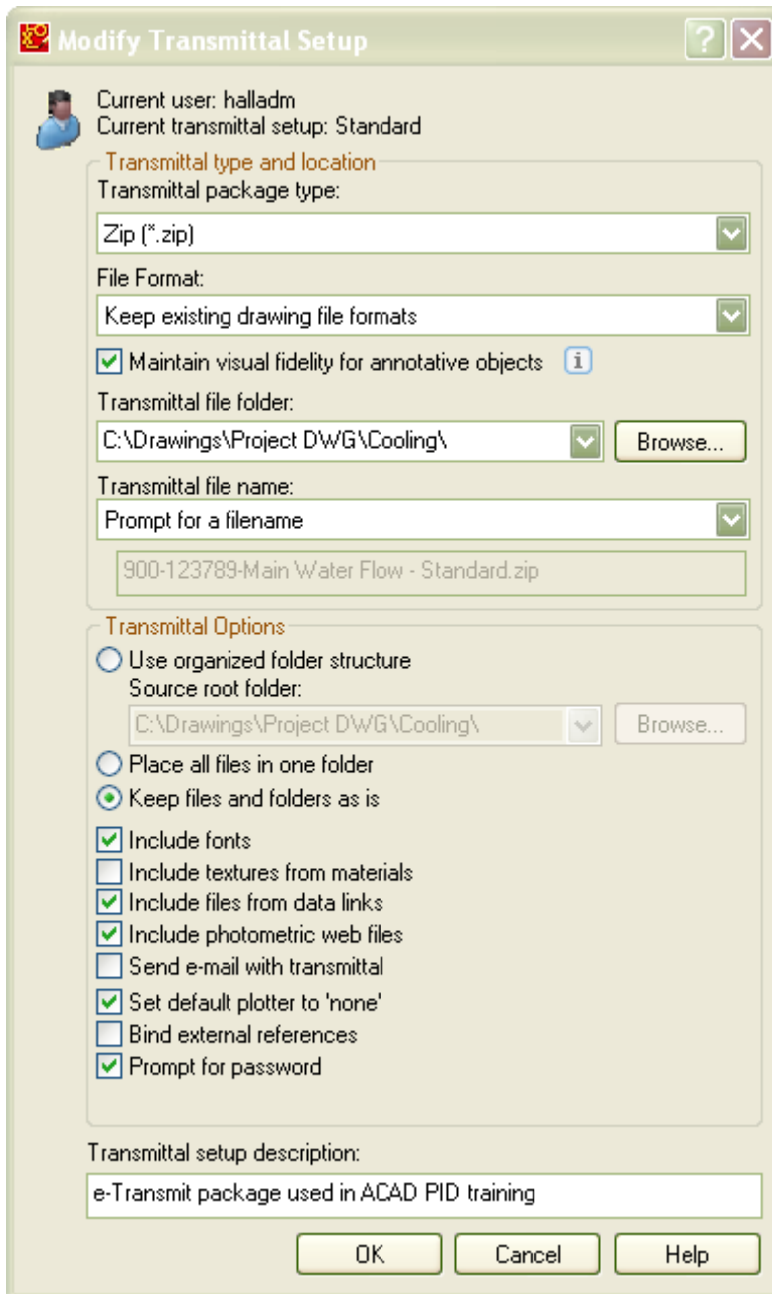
Modify Transmittal Setup

Current user: halladm
Current transmittal setup: Standard

Transmittal type and location

Transmittal package type:

Zip (*.zip)

File Format:

Keep existing drawing file formats

Maintain visual fidelity for annotative objects

Transmittal file folder:

C:\Drawings\Project DWG\Cooling\

Browse...

Transmittal file name:

Prompt for a filename

900-123789-Main Water Flow - Standard.zip

Transmittal Options

Use organized folder structure

Source root folder:

C:\Drawings\Project DWG\Cooling\

Browse...

Place all files in one folder

Keep files and folders as is

Include fonts

Include textures from materials

Include files from data links

Include photometric web files

Send e-mail with transmittal

Set default plotter to 'none'

Bind external references

Prompt for password

Transmittal setup description:

e-Transmit package used in ACAD PID training

OK

Cancel

Help